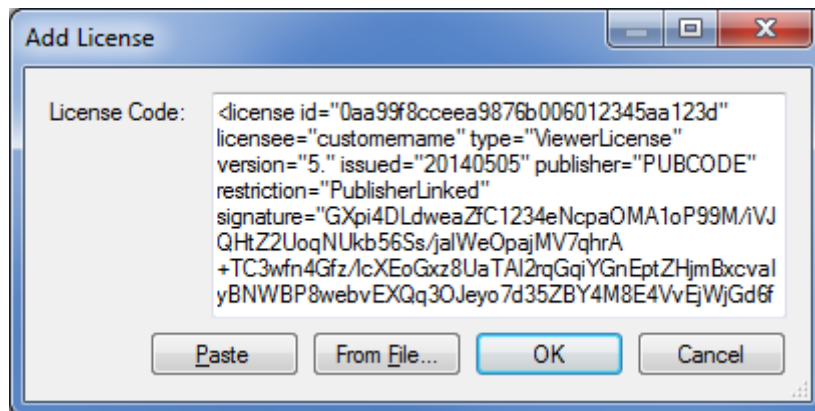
Add License

License Code:

<license id="0aa99f8cceea9876b006012345aa123d" licensee="customername" type="ViewerLicense" version="5." issued="20140505" publisher="PUBCODE" restriction="PublisherLinked" signature="GXpi4DLdweaZfC1234eNcpaOMA1oP99M/iVJQHtZ2UoqNUkb56Ss/jalWeOpajMV7qhrA+TC3wfn4Gfz/IcXEoGxz8UaTAI2rqGqiYGnEptZHjmBxcvaIyBNWBP8webvEXQq3OJeyo7d35ZBY4M8E4VvEjWjGd6f

Paste
From File...
OK
Cancel